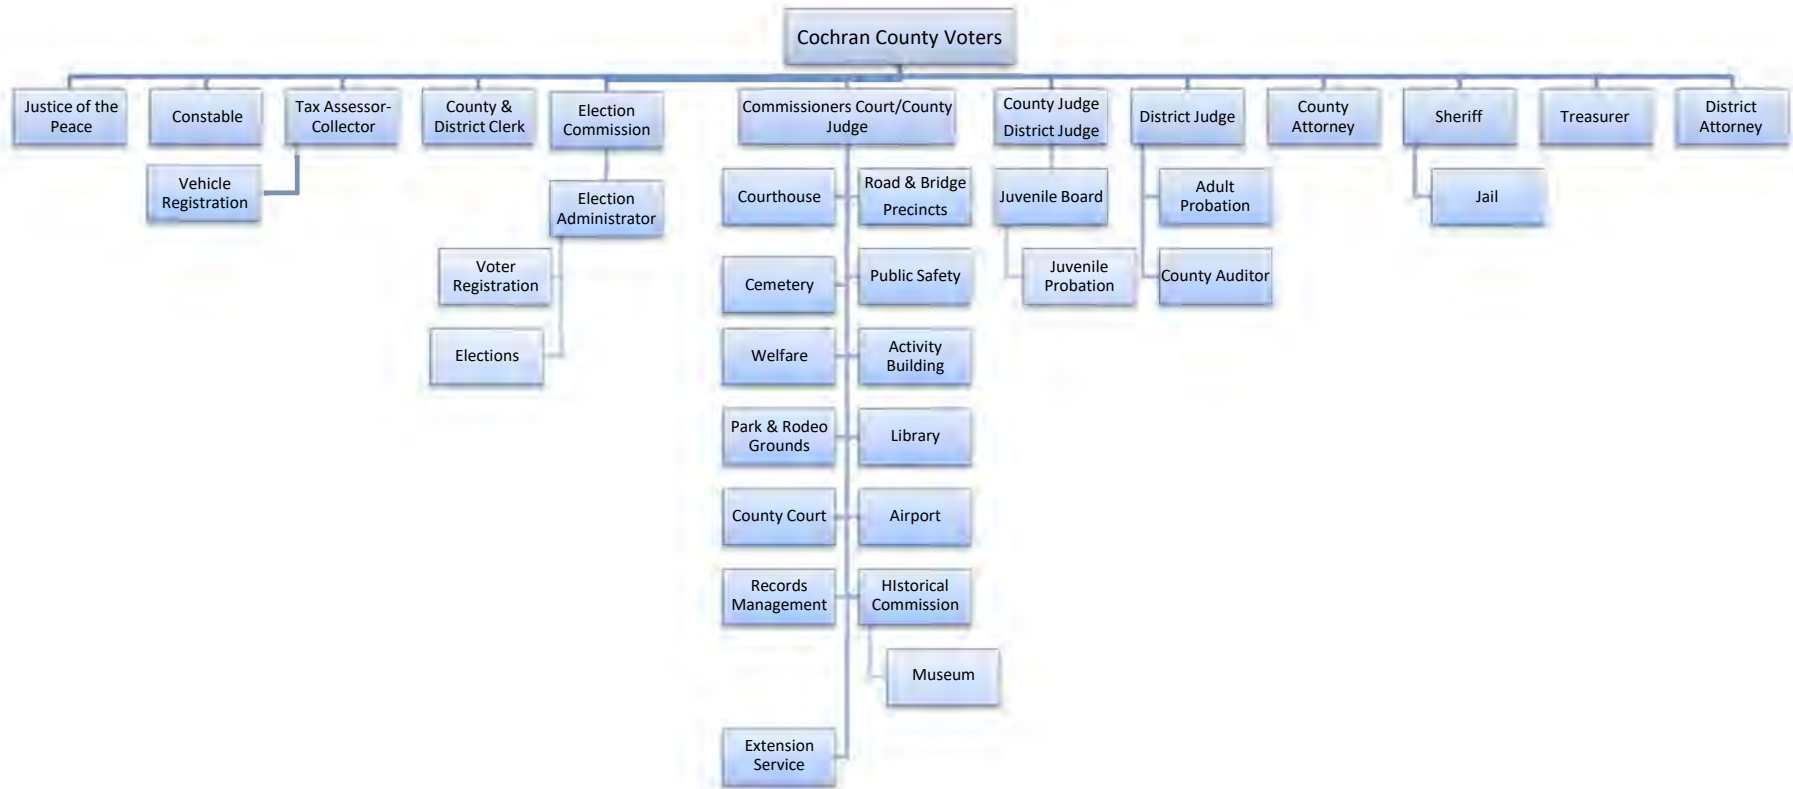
Cochran County Voters

Justice of the Peace

Constable

Tax Assessor-Collector

Vehicle Registration

County & District Clerk

Election Commission

Election Administrator

Voter Registration

Elections

Commissioners Court/County Judge

Courthouse

Road & Bridge Precincts

Cemetery

Public Safety

Welfare

Activity Building

Park & Rodeo Grounds

Library

County Court

Airport

Records Management

HIstorical Commission

Museum

Extension Service

County Judge District Judge

Juvenile Board

Juvenile Probation

District Judge

Adult Probation

County Auditor

County Attorney

Sheriff

Jail

Treasurer

District Attorney